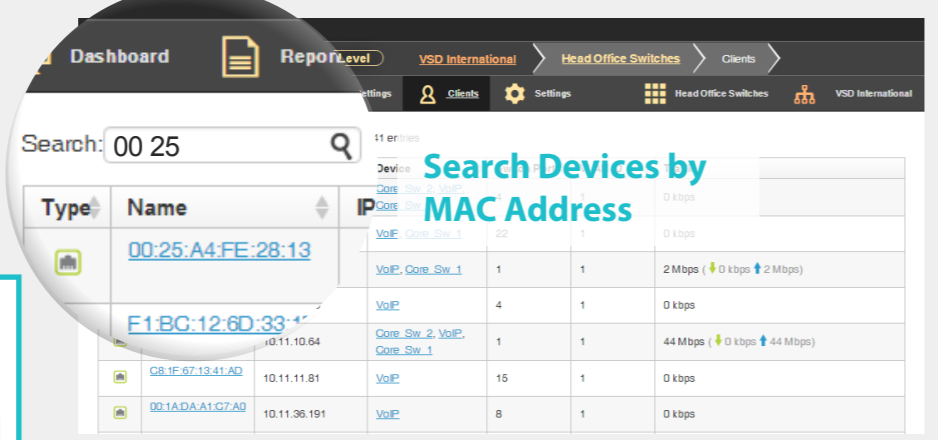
Dashboard

Repor

Level

VSD International

Head Office Switches

Clients

ettings

Clients

Settings

Head Office Switches

VSD International

Search: 00 25

41 entries

Search Devices by MAC Address

| Type | Name | IP | Device | | | |
|---|---|---|---|---|---|---|
| | 00:25:A4:FE:28:13 | | Core_Sw_2, VoIP, Core_Sw | | 1 | 0 kbps |
| | | | VoIP, Core_Sw_1 | 22 | 1 | 0 kbps |
| | | | VoIP, Core_Sw_1 | 1 | 1 | 2 Mbps ( 0 kbps 2 Mbps) |
| | | | VoIP | 4 | 1 | 0 kbps |
| | F1:BC:12:6D:33:1 | 10.11.10.64 | Core_Sw_2, VoIP, Core_Sw_1 | 1 | 1 | 44 Mbps ( 0 kbps 44 Mbps) |
| | C8:1F:67:13:41:AD | 10.11.11.81 | VoIP | 15 | 1 | 0 kbps |
| | 00:1A:DA:A1:C7:A0 | 10.11.36.191 | VoIP | 8 | 1 | 0 kbps |